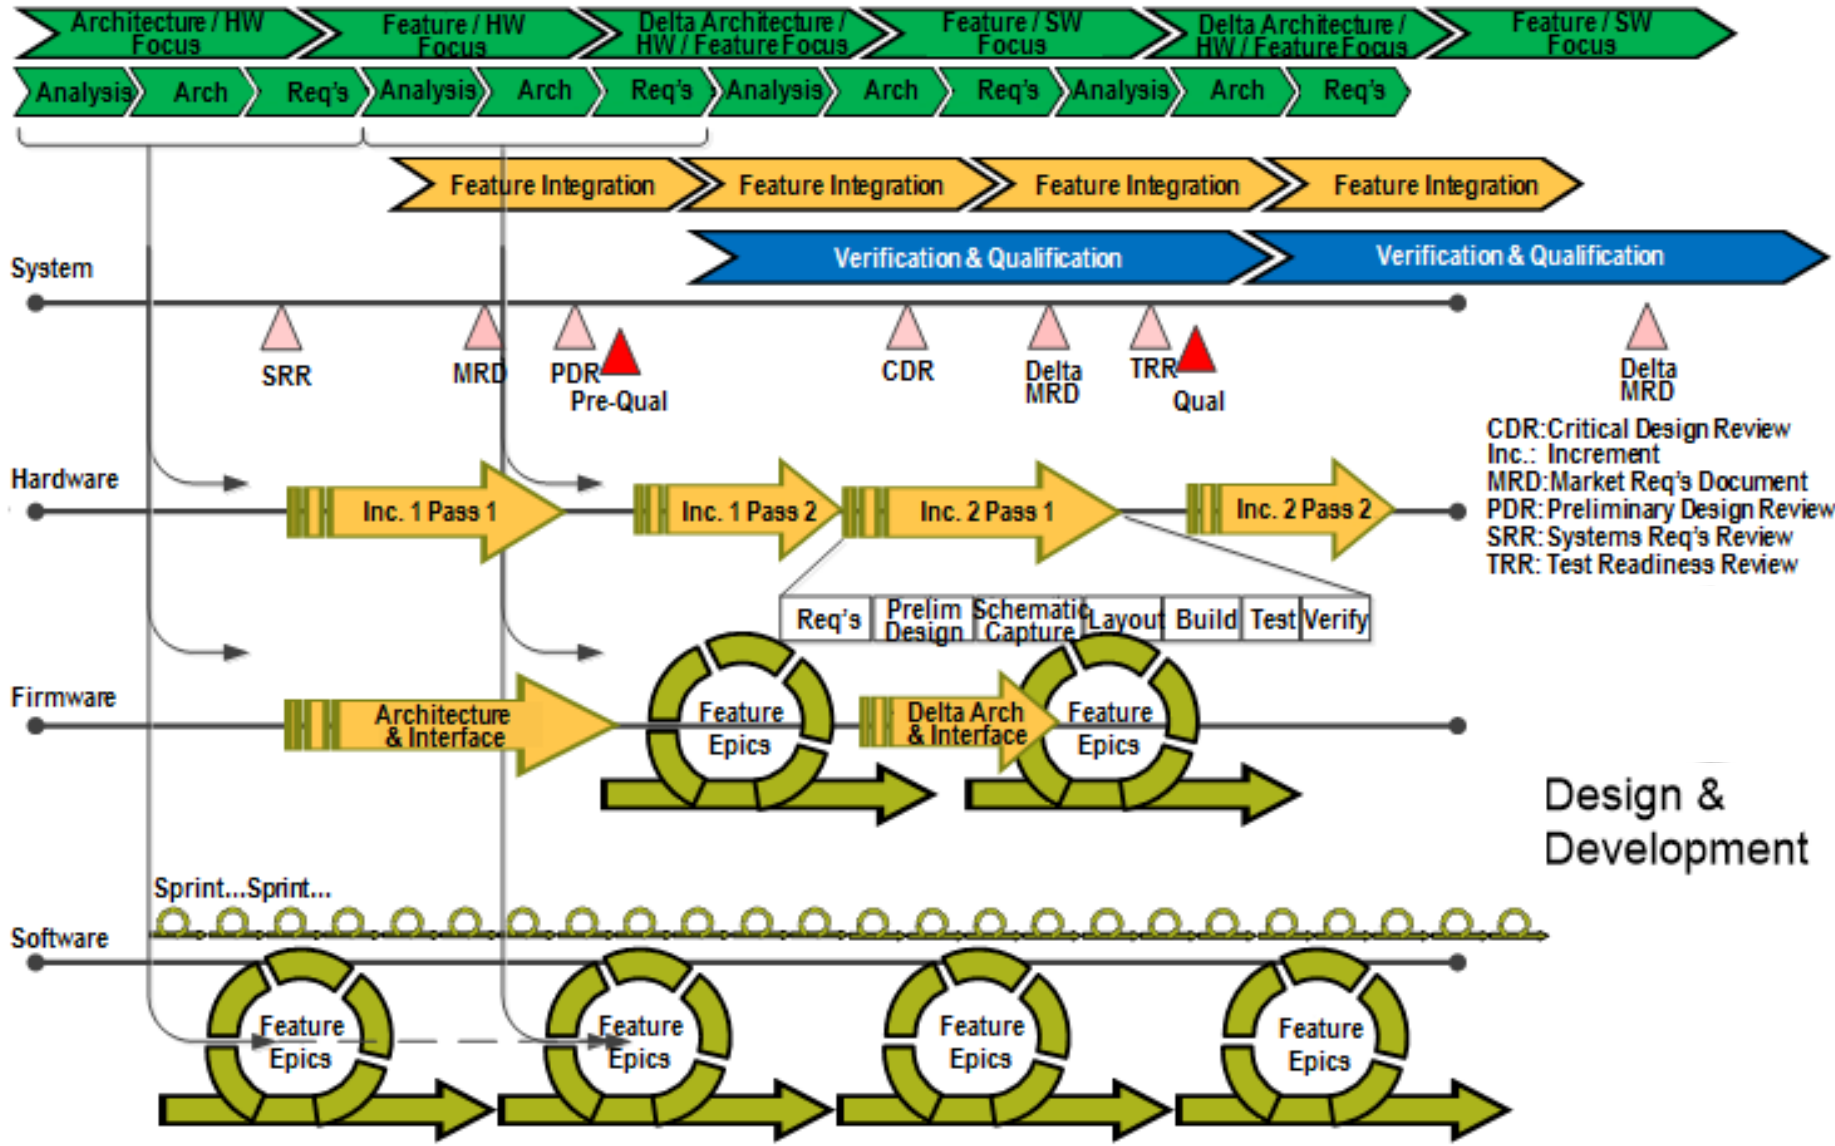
Architecture / HW Focus
Feature / HW Focus
Delta Architecture / HW / Feature Focus
Feature / SW Focus
Delta Architecture / HW / Feature Focus
Feature / SW Focus

Analysis Arch Req's Analysis Arch Req's Analysis Arch Req's Analysis Arch Req's

Feature Integration
Feature Integration
Feature Integration
Feature Integration

Verification & Qualification
Verification & Qualification

System

SRR
MRD
PDR
Pre-Qual
CDR
Delta MRD
TRR
Qual
Delta MRD

CDR: Critical Design Review
Inc.: Increment
MRD: Market Req's Document
PDR: Preliminary Design Review
SRR: Systems Req's Review
TRR: Test Readiness Review

Hardware

Inc. 1 Pass 1
Inc. 1 Pass 2
Inc. 2 Pass 1
Inc. 2 Pass 2

| Req's | Prelim Design | Schematic Capture | Layout | Build | Test | Verify |
|---|---|---|---|---|---|---|

Firmware

Architecture & Interface
Feature Epics
Delta Arch & Interface
Feature Epics

Design & Development

Sprint...Sprint...

Software

Feature Epics
Feature Epics
Feature Epics
Feature Epics